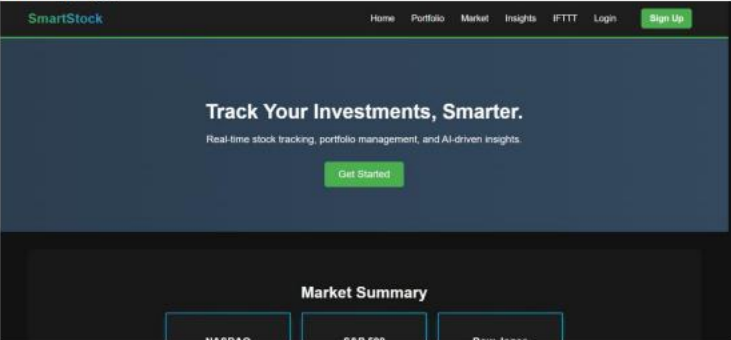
SmartStock

Home Portfolio Market Insights IFTTT Login Sign Up

Track Your Investments, Smarter.

Real-time stock tracking, portfolio management, and AI-driven insights.

Get Started

Market Summary

NASDAQ

S&P 500

Dow Jones